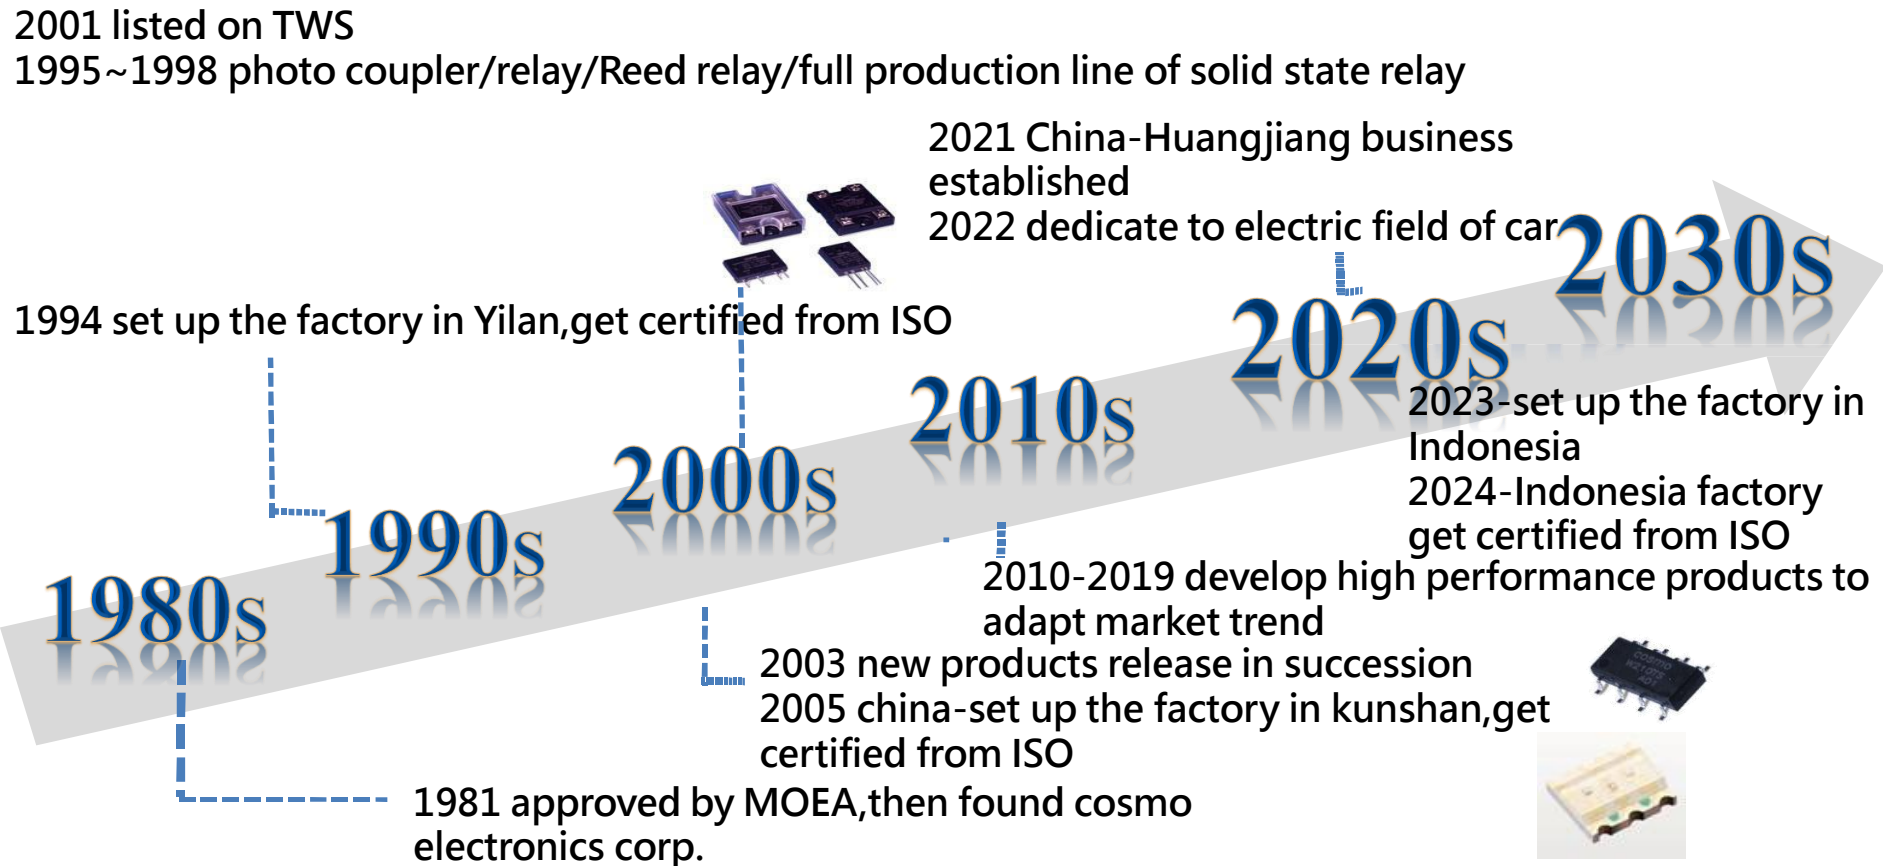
2001 listed on TWS
1995~1998 photo coupler/relay/Reed relay/full production line of solid state relay

2021 China-Huangjiang business established
2022 dedicate to electric field of car

2030s

1994 set up the factory in Yilan,get certified from ISO

2020s

2010s

2023-set up the factory in Indonesia
2024-Indonesia factory get certified from ISO

2000s

1990s

2010-2019 develop high performance products to adapt market trend

1980s

2003 new products release in succession
2005 china-set up the factory in kunshan,get certified from ISO

1981 approved by MOEA,then found cosmo electronics corp.